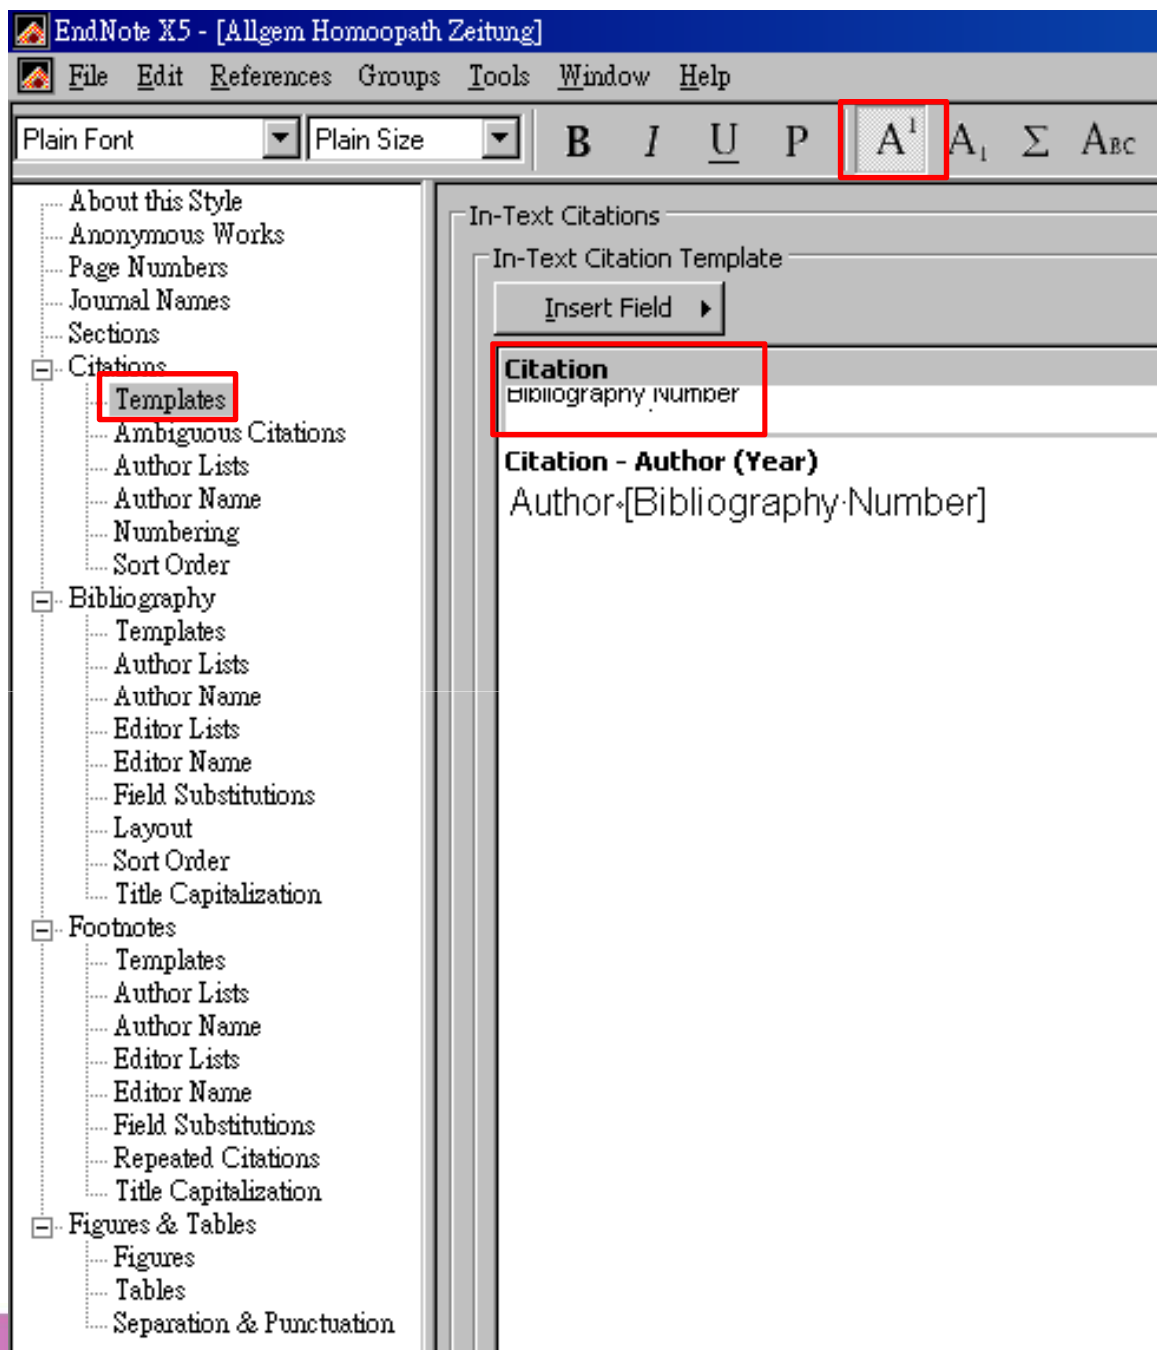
EndNote X5 - [Allgem Homoopath Zeitung]

File Edit References Groups Tools Window Help

Plain Font Plain Size B I U P $A^1$ $A_1$ Σ ABC

About this Style
Anonymous Works
Page Numbers
Journal Names
Sections
Citations
Templates
Ambiguous Citations
Author Lists
Author Name
Numbering
Sort Order
Bibliography
Templates
Author Lists
Author Name
Editor Lists
Editor Name
Field Substitutions
Layout
Sort Order
Title Capitalization
Footnotes
Templates
Author Lists
Author Name
Editor Lists
Editor Name
Field Substitutions
Repeated Citations
Title Capitalization
Figures & Tables
Figures
Tables
Separation & Punctuation

In-Text Citations
In-Text Citation Template
Insert Field

Citation
Bibliography Number

Citation - Author (Year)
Author [Bibliography Number]